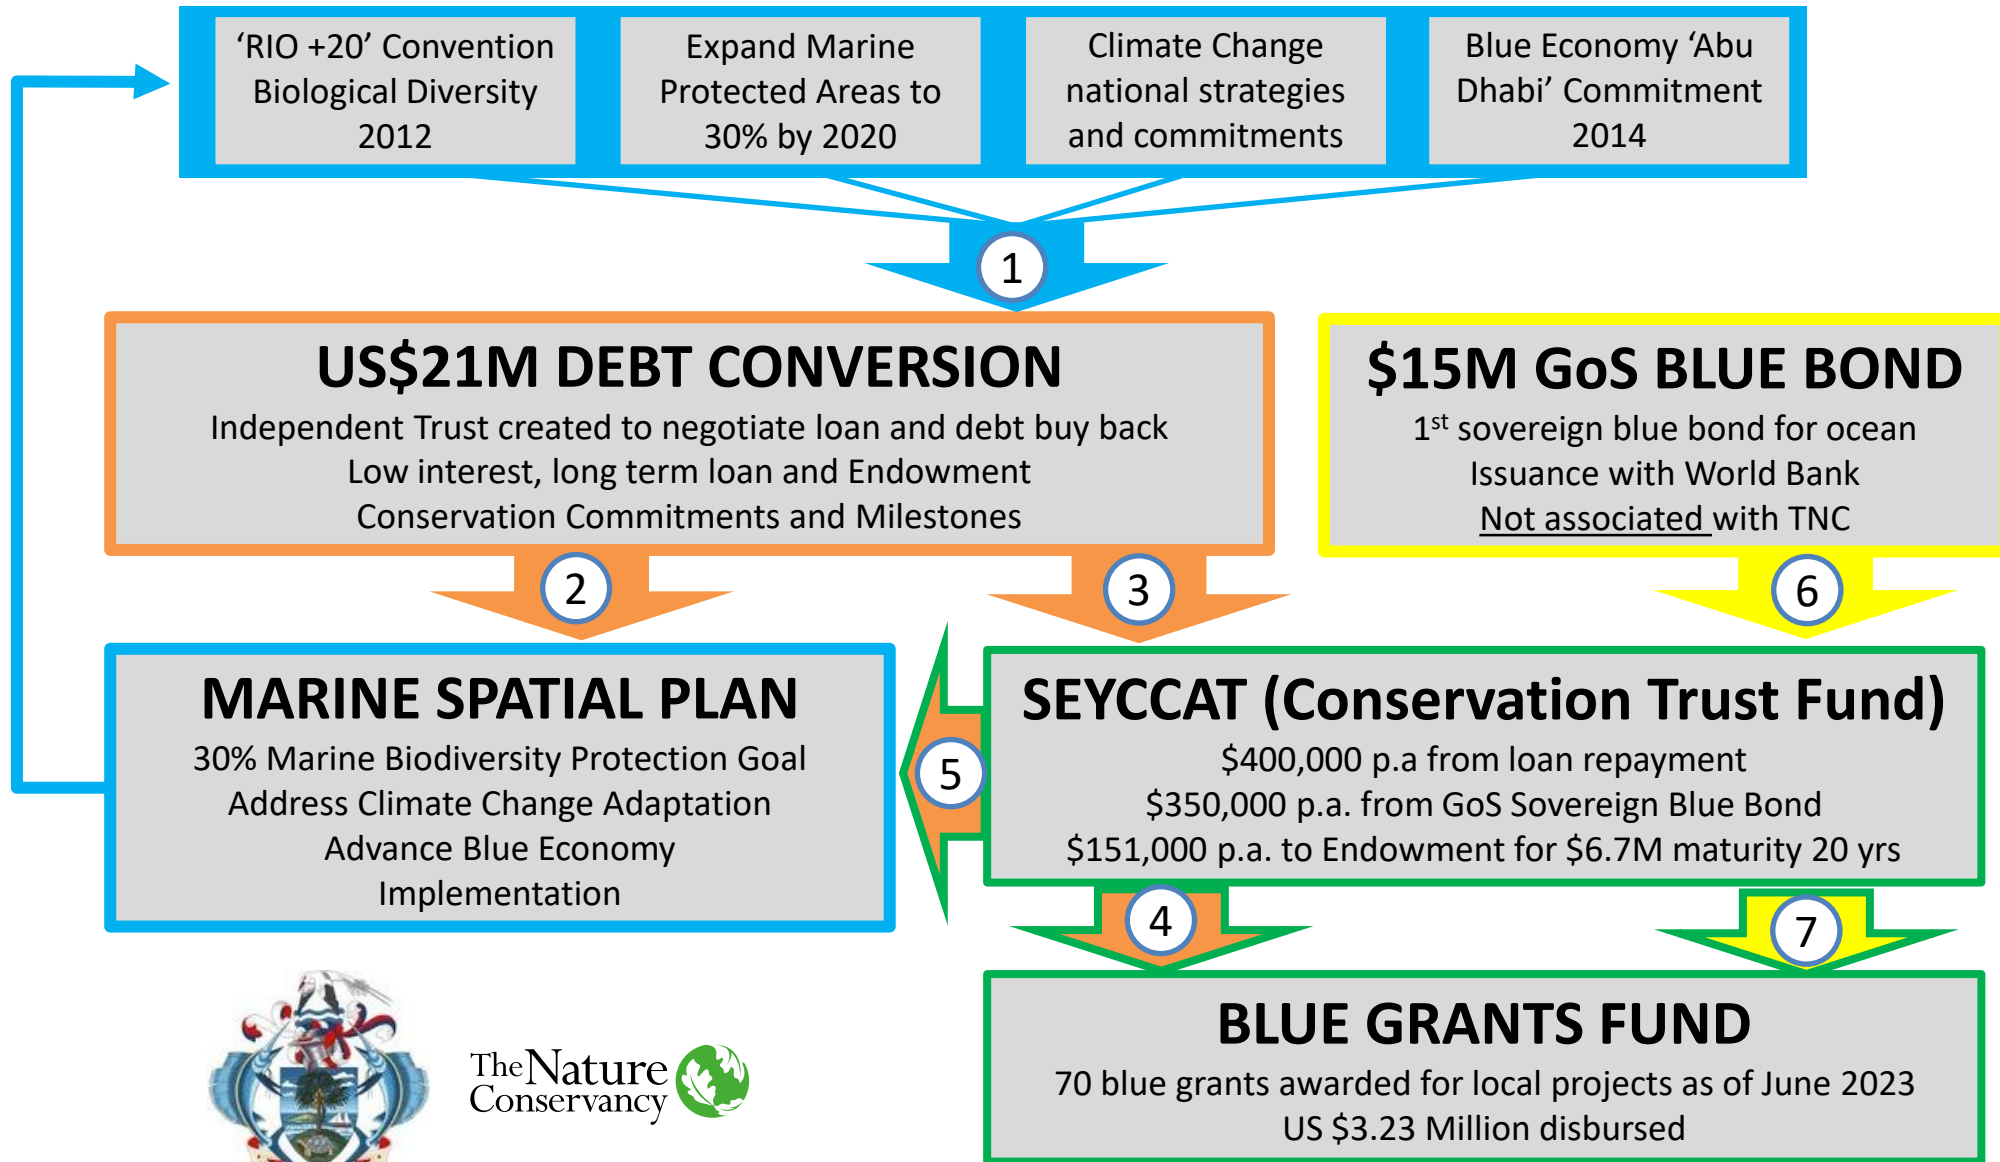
'RIO +20' Convention Biological Diversity 2012

Expand Marine Protected Areas to 30% by 2020

Climate Change national strategies and commitments

Blue Economy 'Abu Dhabi' Commitment 2014

1

US$21M DEBT CONVERSION
Independent Trust created to negotiate loan and debt buy back
Low interest, long term loan and Endowment
Conservation Commitments and Milestones

$15M GoS BLUE BOND
1$^{st}$ sovereign blue bond for ocean
Issuance with World Bank
Not associated with TNC

2

3

6

MARINE SPATIAL PLAN
30% Marine Biodiversity Protection Goal
Address Climate Change Adaptation
Advance Blue Economy
Implementation

5

SEYCCAT (Conservation Trust Fund)
$400,000 p.a from loan repayment
$350,000 p.a. from GoS Sovereign Blue Bond
$151,000 p.a. to Endowment for $6.7M maturity 20 yrs

4

7

BLUE GRANTS FUND
70 blue grants awarded for local projects as of June 2023
US $3.23 Million disbursed

The Nature Conservancy